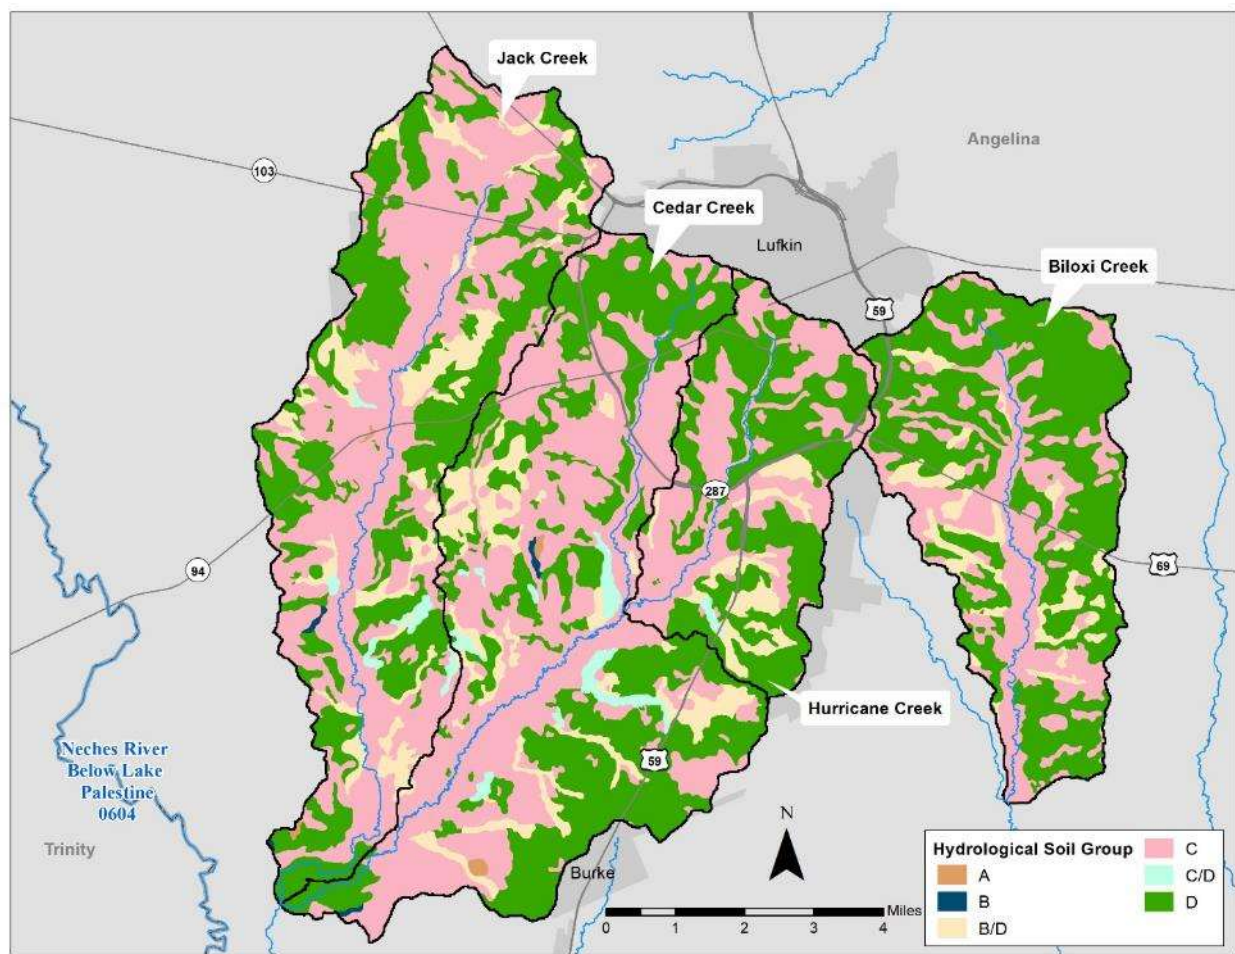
Jack Creek

Angelina

103

Cedar Creek

Lufkin

Biloxi Creek

59

287

94

69

Hurricane Creek

Neches River Below Lake Palestine 0604

59

N

Trinity

Burke

0 1 2 3 4 Miles

| Hydrological Soil Group | |
|---|---|
| A | C |
| B | C/D |
| B/D | D |